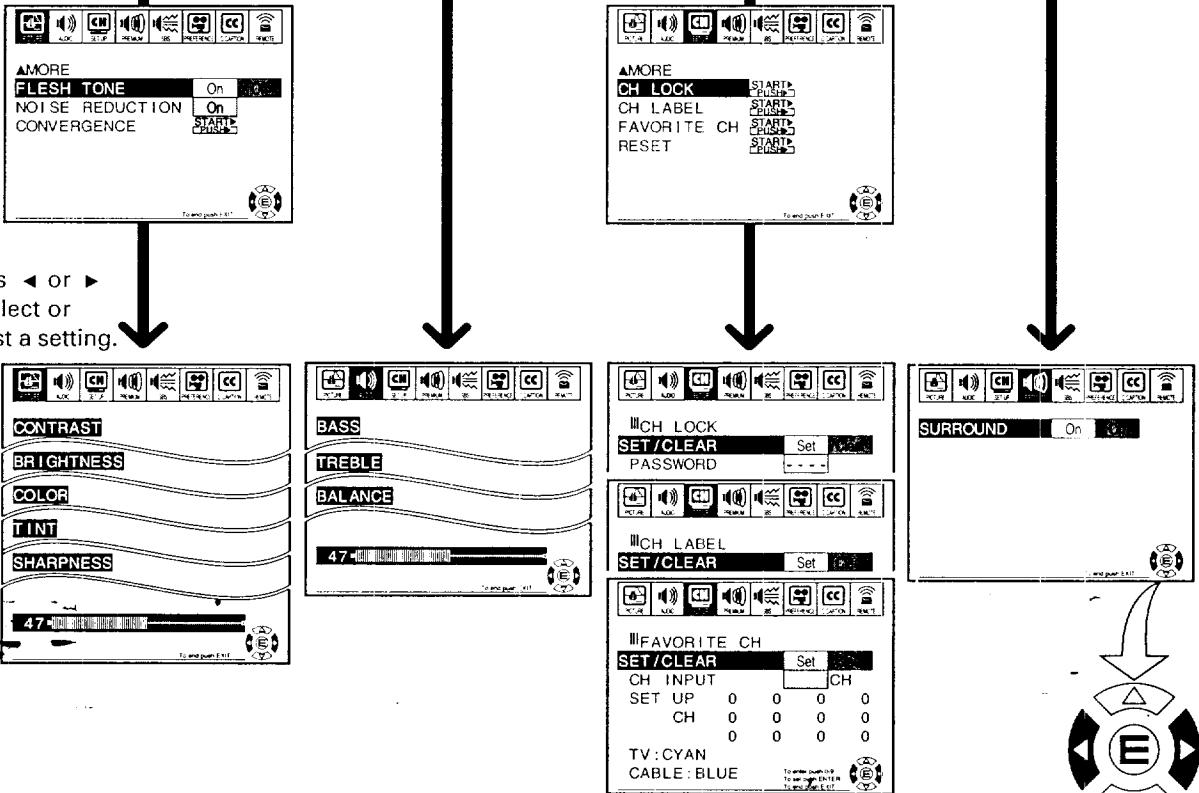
PICTURE AUDIO SETUP PREMIUM SBS PREFERENCE CAPTION REMOTE

▲MORE
FLESH TONE On
NOISE REDUCTION On
CONVERGENCE START▶ PUSH▶

To end push EXIT

PICTURE AUDIO SETUP PREMIUM SBS PREFERENCE CAPTION REMOTE

▲MORE
CH LOCK START▶ PUSH▶
CH LABEL START▶ PUSH▶
FAVORITE CH START▶ PUSH▶
RESET START▶ PUSH▶

To end push EXIT

s ◄ or ►
lect or
st a setting.

PICTURE AUDIO SETUP PREMIUM SBS PREFERENCE CAPTION REMOTE

CONTRAST
BRIGHTNESS
COLOR
TINT
SHARPNESS

47

To end push EXIT

PICTURE AUDIO SETUP PREMIUM SBS PREFERENCE CAPTION REMOTE

BASS
TREBLE
BALANCE

47

To end push EXIT

PICTURE AUDIO SETUP PREMIUM SBS PREFERENCE CAPTION REMOTE

CH LOCK
SET/CLEAR Set
PASSWORD - - - -

PICTURE AUDIO SETUP PREMIUM SBS PREFERENCE CAPTION REMOTE

CH LABEL
SET/CLEAR Set

PICTURE AUDIO SETUP PREMIUM SBS PREFERENCE CAPTION REMOTE

FAVORITE CH
SET/CLEAR Set
CH INPUT CH
SET UP 0 0 0 0
CH 0 0 0 0
0 0 0 0
TV:CYAN
CABLE:BLUE

To enter push 0-9
To set push ENTER
To end push EXIT

PICTURE AUDIO SETUP PREMIUM SBS PREFERENCE CAPTION REMOTE

SURROUND On

To end push EXIT

E